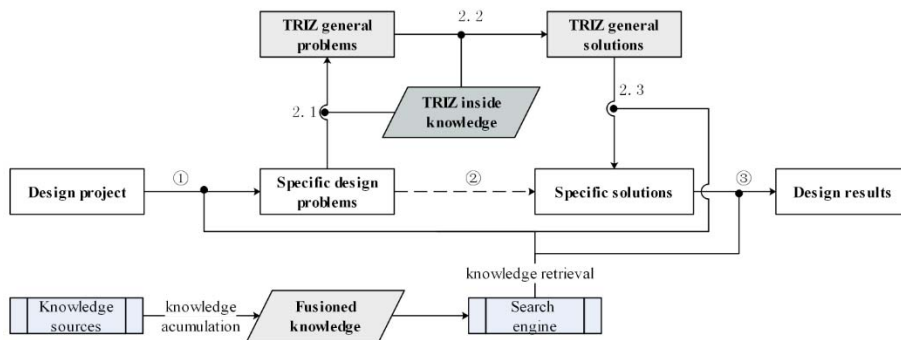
TRIZ general problems

2. 2

TRIZ general solutions

2. 1

TRIZ inside knowledge

2. 3

Design project

①

Specific design problems

②

Specific solutions

③

Design results

knowledge retrieval

Knowledge sources

knowledge acumulation

Fusioned knowledge

Search engine